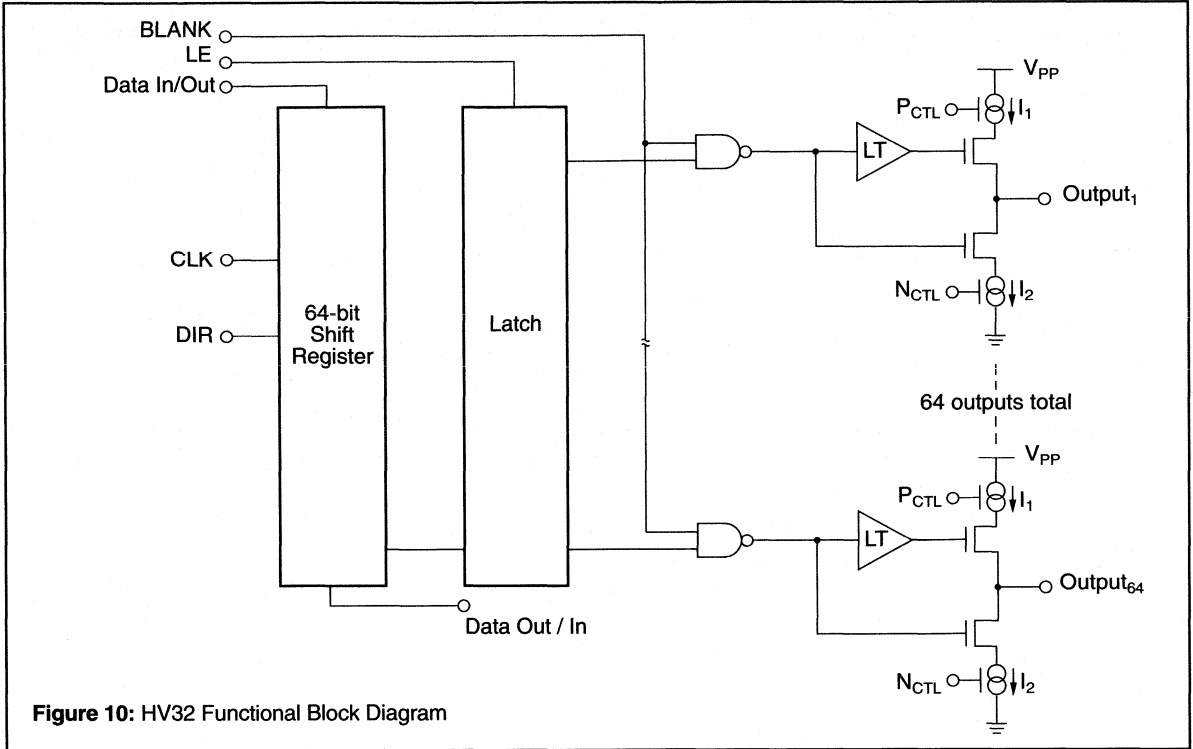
BLANK
LE
Data In/Out
$V_{PP}$
$P_{CTL}$
$I_1$
LT
Output$_1$
CLK
64-bit Shift Register
Latch
$N_{CTL}$
$I_2$
DIR
64 outputs total
$V_{PP}$
$P_{CTL}$
$I_1$
LT
Output$_{64}$
Data Out / In
$N_{CTL}$
$I_2$
**Figure 10:** HV32 Functional Block Diagram